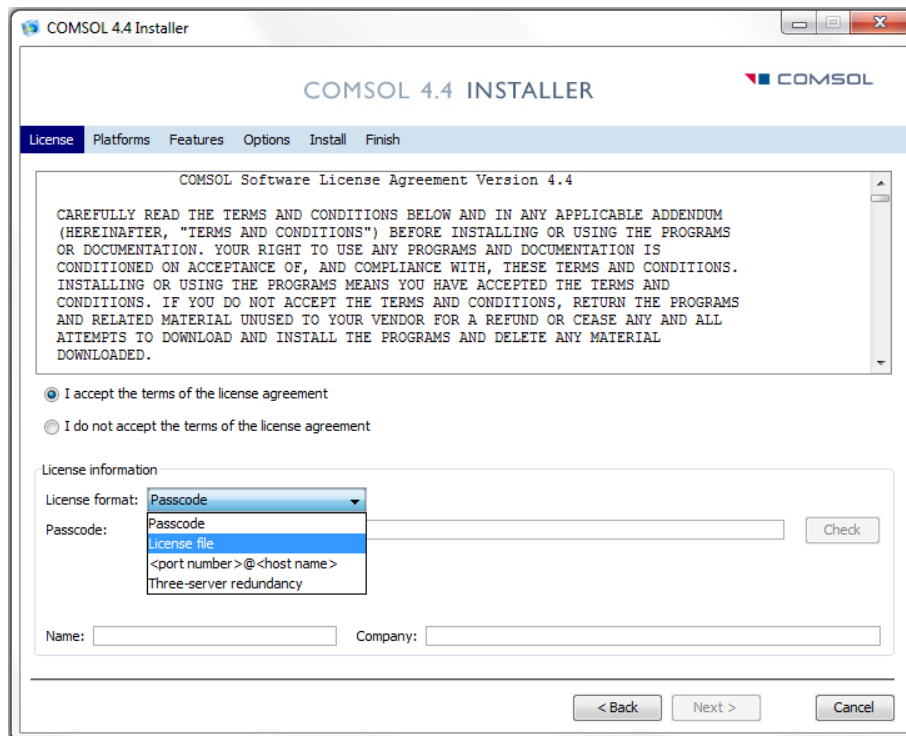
COMSOL 4.4 Installer

COMSOL 4.4 INSTALLER

COMSOL

License Platforms Features Options Install Finish

COMSOL Software License Agreement Version 4.4

CAREFULLY READ THE TERMS AND CONDITIONS BELOW AND IN ANY APPLICABLE ADDENDUM (HEREINAFTER, "TERMS AND CONDITIONS") BEFORE INSTALLING OR USING THE PROGRAMS OR DOCUMENTATION. YOUR RIGHT TO USE ANY PROGRAMS AND DOCUMENTATION IS CONDITIONED ON ACCEPTANCE OF, AND COMPLIANCE WITH, THESE TERMS AND CONDITIONS. INSTALLING OR USING THE PROGRAMS MEANS YOU HAVE ACCEPTED THE TERMS AND CONDITIONS. IF YOU DO NOT ACCEPT THE TERMS AND CONDITIONS, RETURN THE PROGRAMS AND RELATED MATERIAL UNUSED TO YOUR VENDOR FOR A REFUND OR CEASE ANY AND ALL ATTEMPTS TO DOWNLOAD AND INSTALL THE PROGRAMS AND DELETE ANY MATERIAL DOWNLOADED.

I accept the terms of the license agreement

I do not accept the terms of the license agreement

License information

License format: Passcode

Passcode:

Passcode
License file
<port number>@<host name>
Three-server redundancy

Check

Name:

Company:

< Back

Next >

Cancel